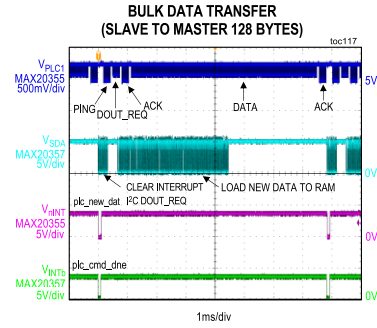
BULK DATA TRANSFER
(SLAVE TO MASTER 128 BYTES)

toc117

$V_{PLC1}$
MAX20355
500mV/div

5V

PING
DOUT_REQ
ACK
DATA
ACK

$V_{SDA}$
MAX20357
5V/div

0V

CLEAR INTERRUPT
$I^2C$ DOUT_REQ
LOAD NEW DATA TO RAM

$V_{nINT}$
plc_new_dat
MAX20355
5V/div

0V

$V_{INTb}$
plc_cmd_dne
MAX20357
5V/div

0V

1ms/div